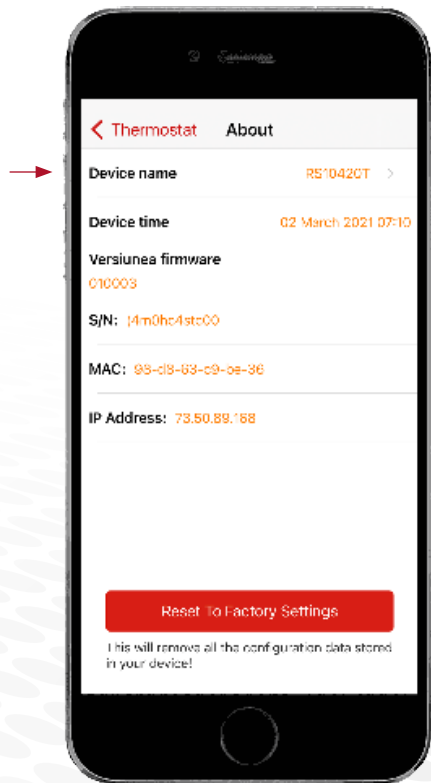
Thermostat About

Device name RS10420T

Device time 02 March 2021 07:10

Versiunea firmware
010003

S/N: j4m0hc4stc00

MAC: 98-d8-63-c9-oe-36

IP Address: 73.50.89.188

Reset To Factory Settings

This will remove all the configuration data stored in your device!